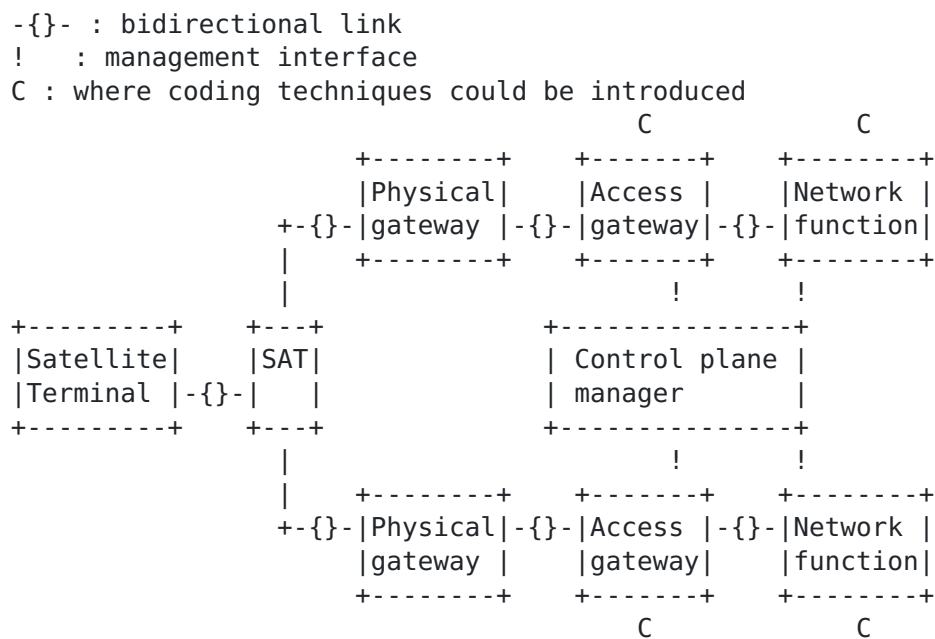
-{}- : bidirectional link
!   : management interface
C : where coding techniques could be introduced

C C

Physical gateway
Access gateway
Network function

! !

Satellite Terminal
SAT
Control plane manager

! !

Physical gateway
Access gateway
Network function

C C